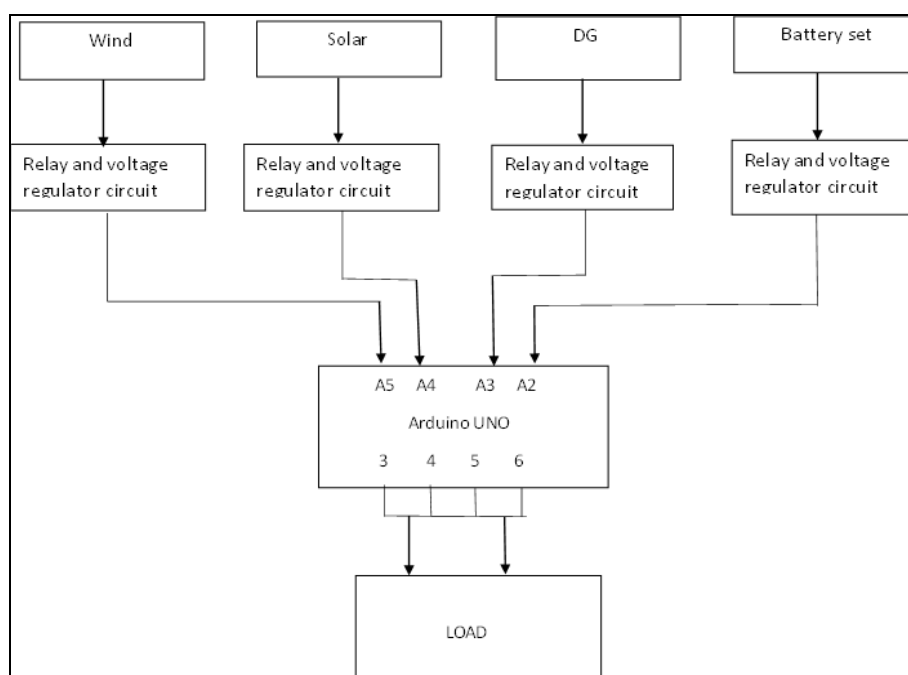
Wind

Solar

DG

Battery set

Relay and voltage regulator circuit

Relay and voltage regulator circuit

Relay and voltage regulator circuit

Relay and voltage regulator circuit

A5 A4 A3 A2

Arduino UNO

3 4 5 6

LOAD